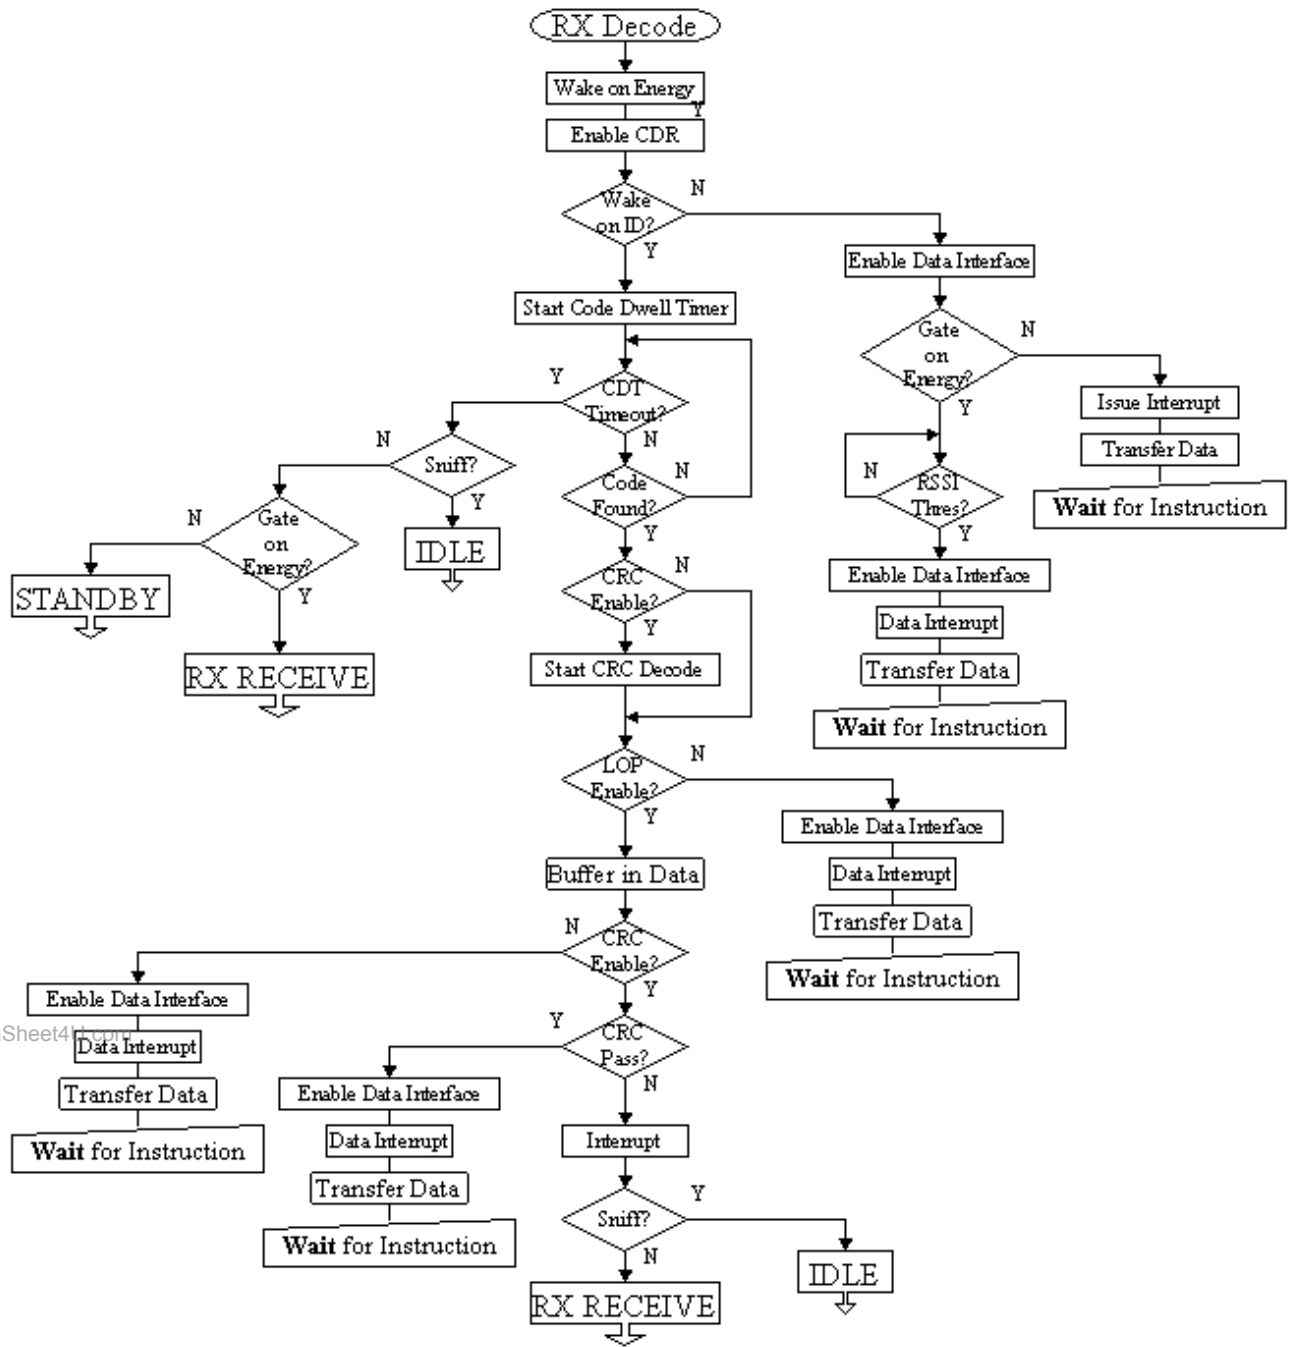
RX Decode

Wake on Energy

Y

Enable CDR

Wake on ID?

N

Y

Enable Data Interface

Start Code Dwell Timer

Gate on Energy?

N

Y

CDT Timeout?

Issue Interrupt

N

Y

Transfer Data

N

Sniff?

Code Found?

N

N

RSSI Thres?

Wait for Instruction

N

Gate on Energy?

Y

IDLE

Y

Y

STANDBY

Y

CRC Enable?

N

Enable Data Interface

Y

Data Interrupt

RX RECEIVE

Start CRC Decode

Transfer Data

Wait for Instruction

LOP Enable?

N

Y

Enable Data Interface

Buffer in Data

Data Interrupt

N

CRC Enable?

Transfer Data

Wait for Instruction

Enable Data Interface

Y

Y

CRC Pass?

Sheet4U.com

Data Interrupt

Enable Data Interface

N

Transfer Data

Data Interrupt

Interrupt

Wait for Instruction

Transfer Data

Y

Sniff?

Wait for Instruction

N

IDLE

RX RECEIVE